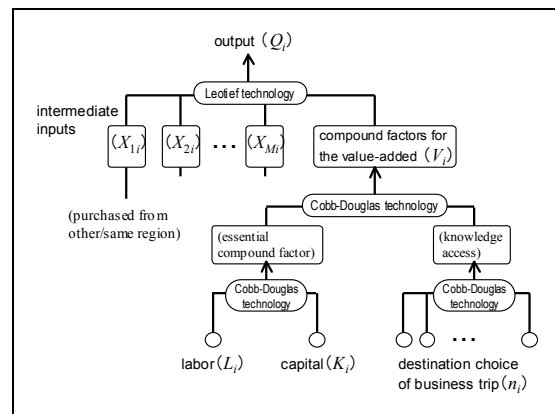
output $(Q_i)$

Leotief technology

intermediate inputs

$(X_{1i})$

$(X_{2i})$

…

$(X_{Mi})$

compound factors for the value-added $(V_i)$

(purchased from other/same region)

Cobb-Douglas technology

(essential compound factor)

(knowledge access)

Cobb-Douglas technology

Cobb-Douglas technology

…

labor $(L_i)$

capital $(K_i)$

destination choice of business trip $(n_i)$